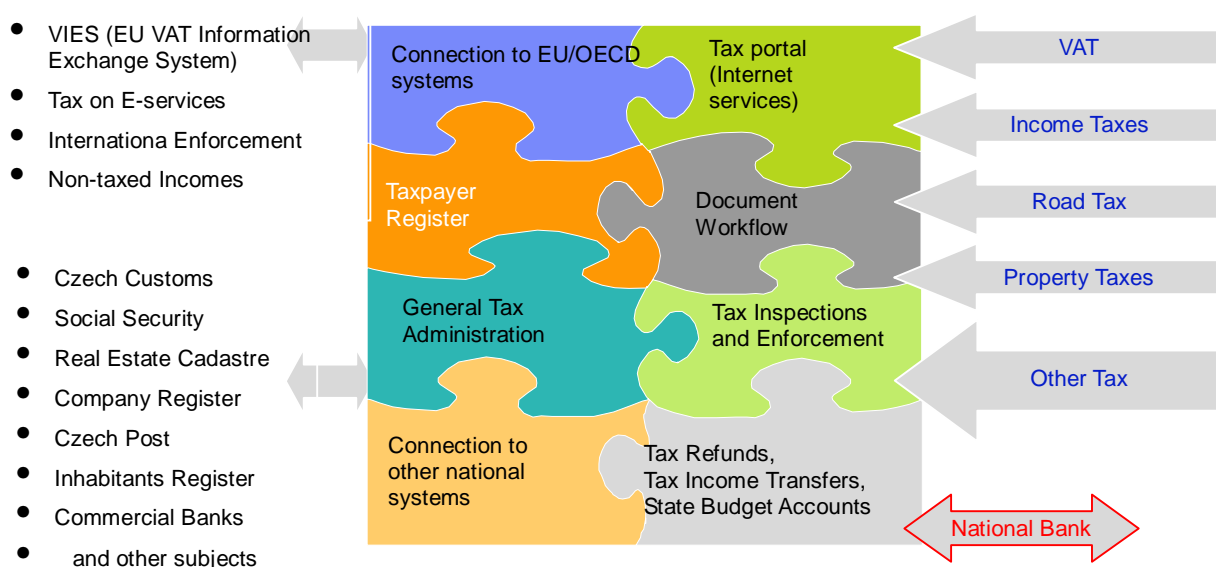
- VIES (EU VAT Information Exchange System)
- Tax on E-services
- Internationa Enforcement
- Non-taxed Incomes

- Czech Customs
- Social Security
- Real Estate Cadastre
- Company Register
- Czech Post
- Inhabitants Register
- Commercial Banks
- and other subiects

Connection to EU/OECD systems

Tax portal (Internet services)

Taxpayer Register

Document Workflow

General Tax Administration

Tax Inspections and Enforcement

Connection to other national systems

Tax Refunds, Tax Income Transfers, State Budget Accounts

VAT

Income Taxes

Road Tax

Property Taxes

Other Tax

National Bank